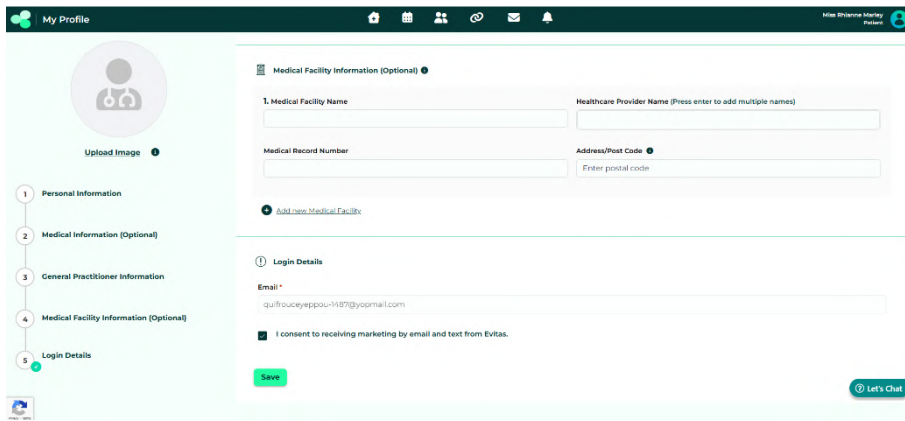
My Profile

Miss Rhianne Marley
Patient

Upload Image

1 Personal Information

2 Medical Information (Optional)

3 General Practitioner Information

4 Medical Facility Information (Optional)

5 Login Details

Medical Facility Information (Optional)

1. Medical Facility Name

Healthcare Provider Name (Press enter to add multiple names)

Medical Record Number

Address/Post Code

Enter postal code

Add new Medical Facility

Login Details

Email *

quifrouceyeppou-1487@yopmail.com

I consent to receiving marketing by email and text from Evitas.

Save

Let's Chat